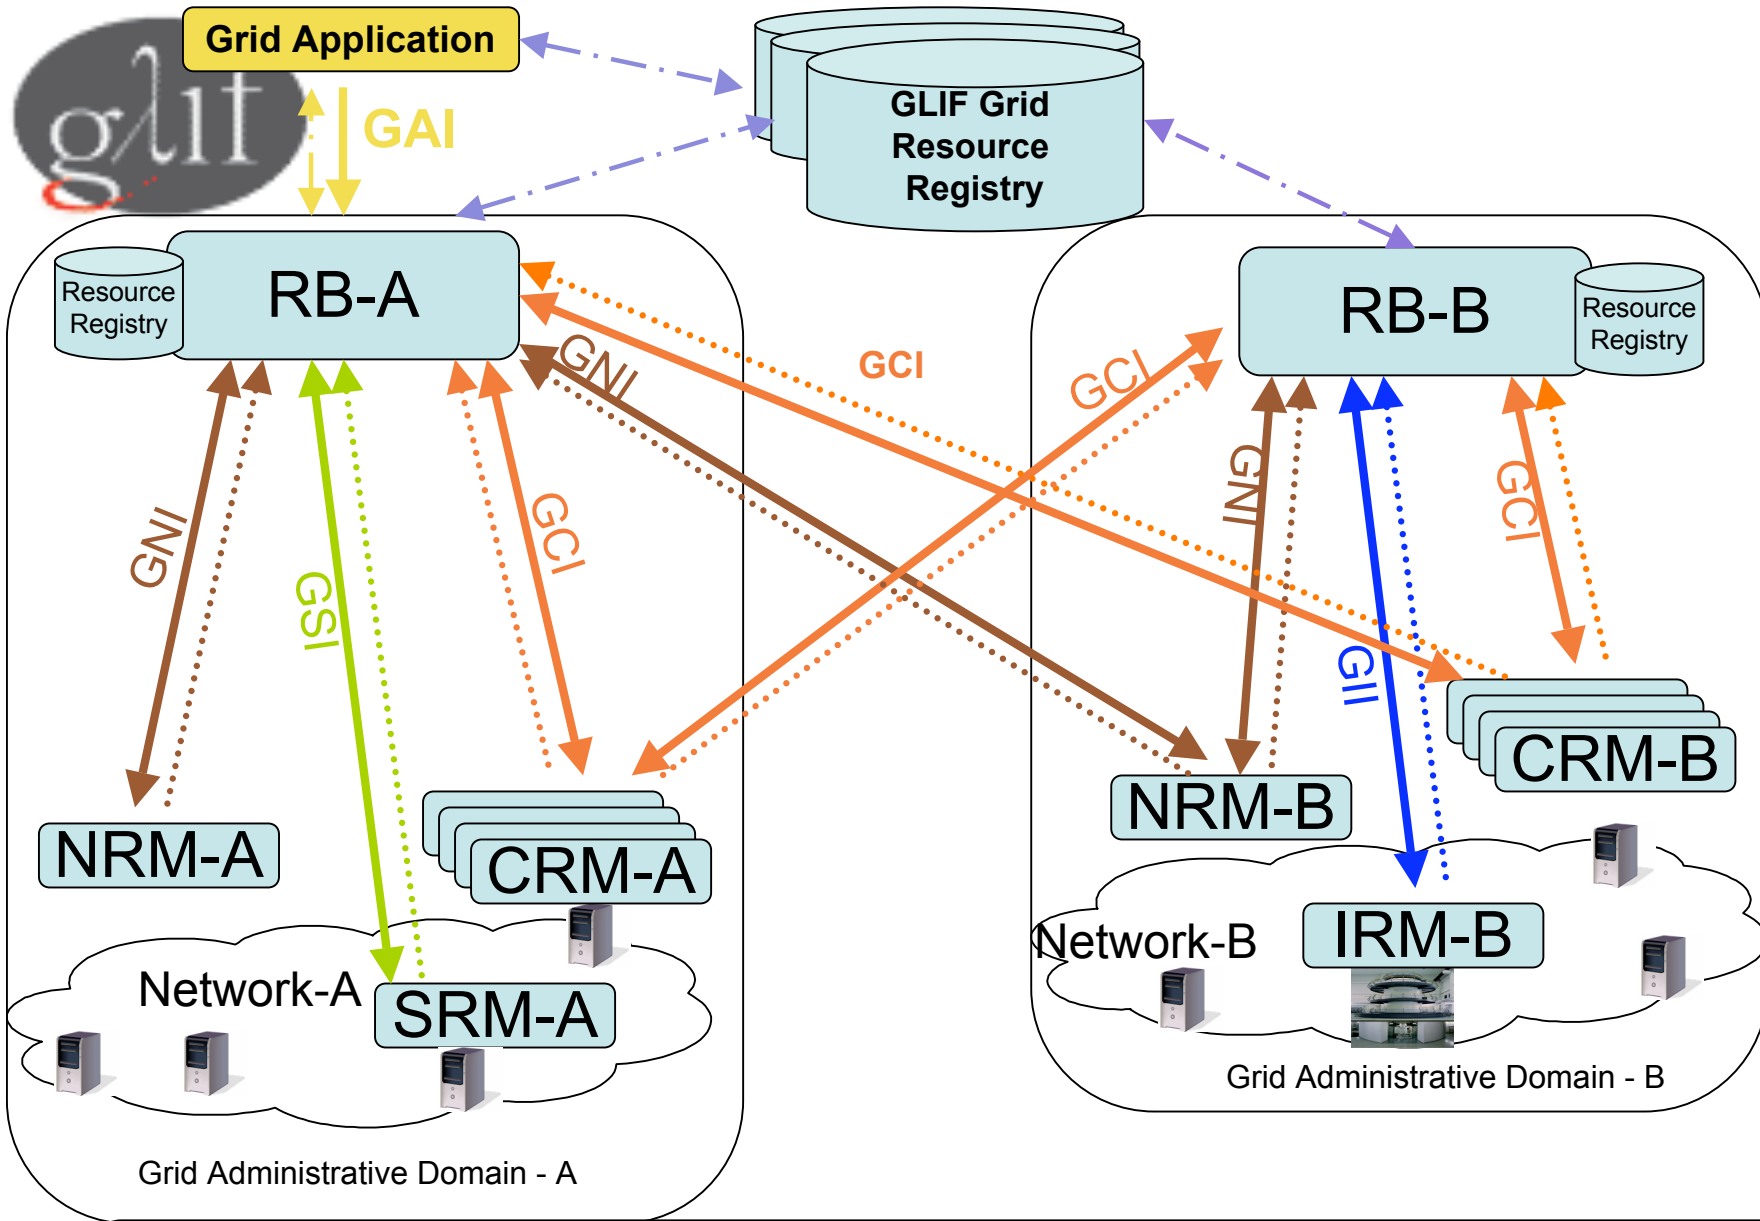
glif

Grid Application

GAI

GLIF Grid Resource Registry

Resource Registry

RB-A

GNI

GCI

RB-B

Resource Registry

GCI

GNI

GSI

GCI

GNI

GII

GCI

NRM-A

CRM-A

NRM-B

CRM-B

Network-A

SRM-A

Network-B

IRM-B

Grid Administrative Domain - B

Grid Administrative Domain - A